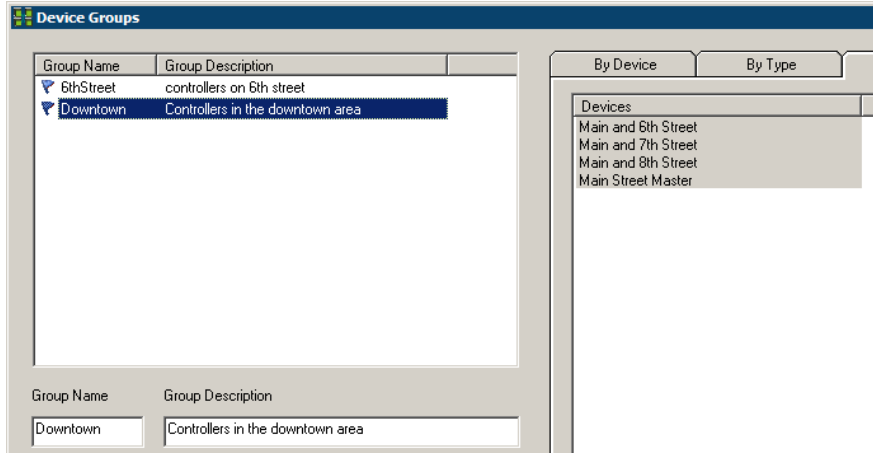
Device Groups

| Group Name | Group Description |
|---|---|
| 6thStreet | controllers on 6th street |
| Downtown | Controllers in the downtown area |

By Device
By Type

| Devices |
|---|
| Main and 6th Street |
| Main and 7th Street |
| Main and 8th Street |
| Main Street Master |

Group Name
Group Description
Downtown
Controllers in the downtown area